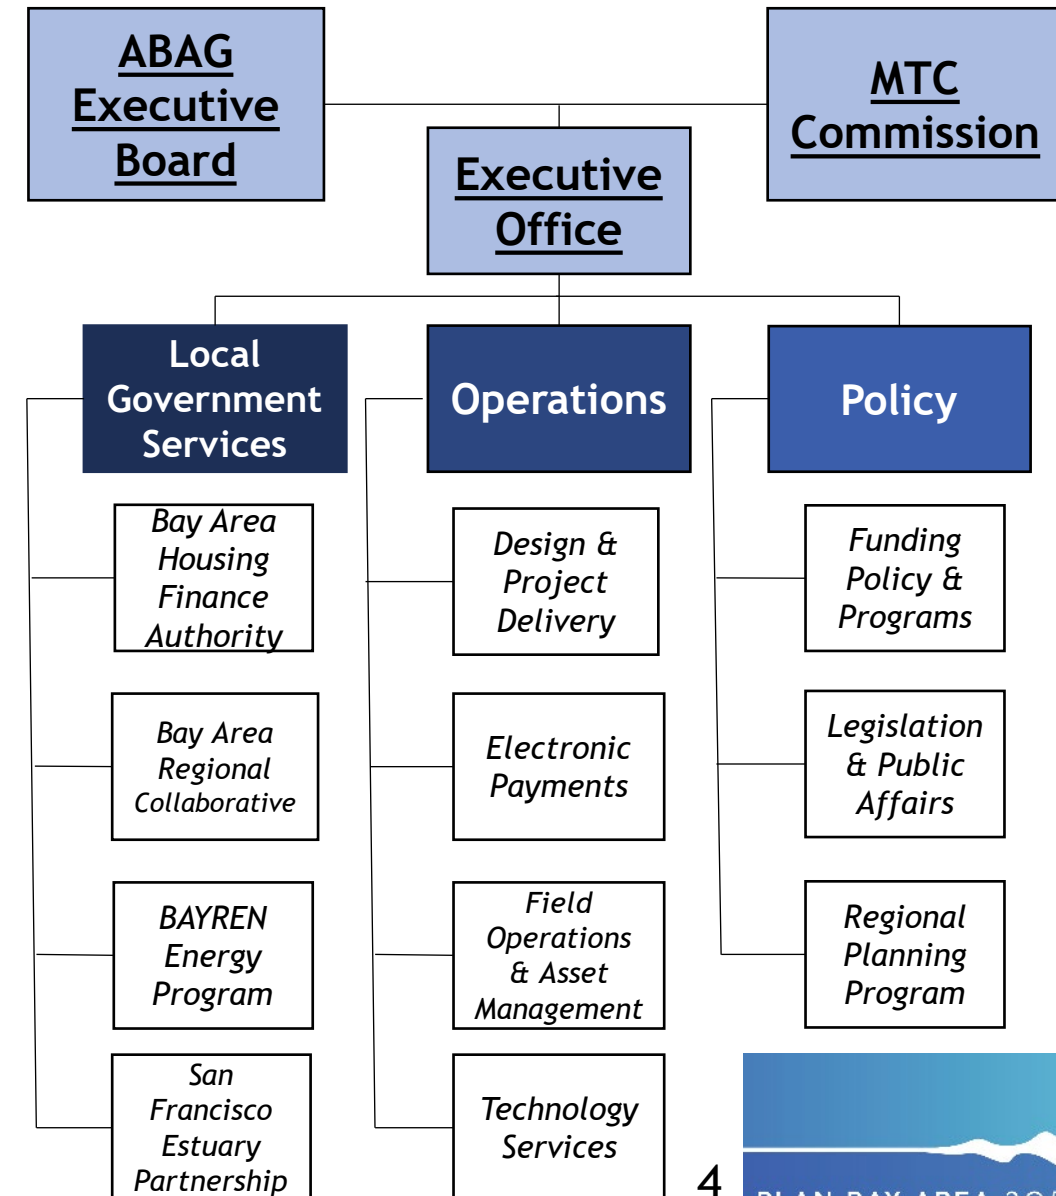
ABAG Executive Board

MTC Commission

Executive Office

Local Government Services

Operations

Policy

Bay Area Housing Finance Authority

Design & Project Delivery

Funding Policy & Programs

Bay Area Regional Collaborative

Electronic Payments

Legislation & Public Affairs

BAYREN Energy Program

Field Operations & Asset Management

Regional Planning Program

San Francisco Estuary Partnership

Technology Services

4

PLAN BAY AREA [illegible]